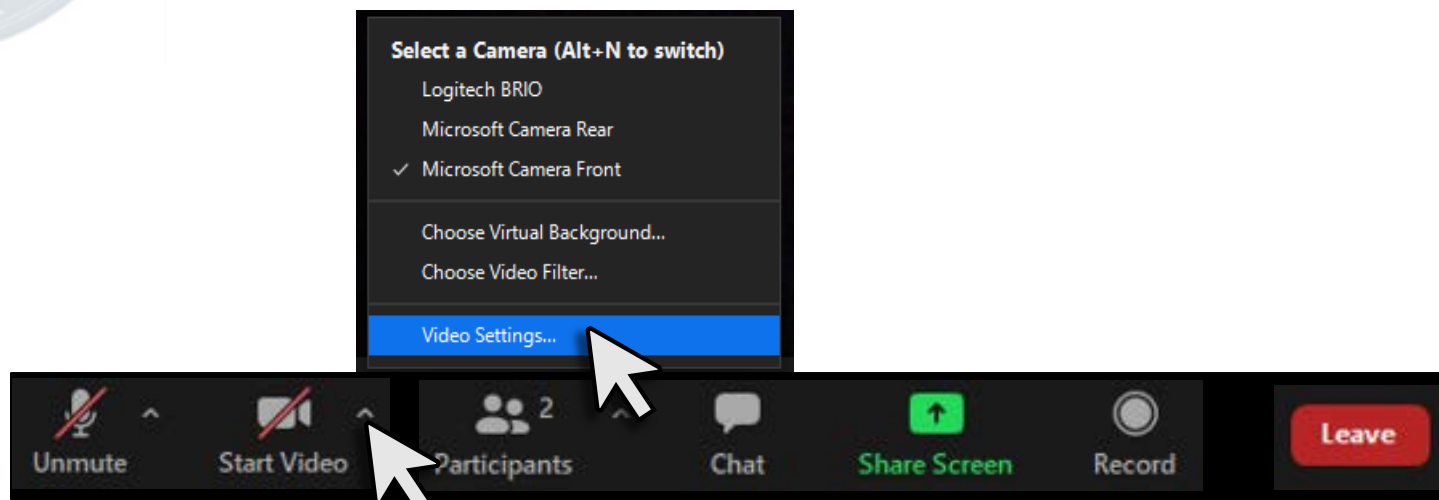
Select a Camera (Alt+N to switch)
Logitech BRIO
Microsoft Camera Rear
✓ Microsoft Camera Front

Choose Virtual Background...
Choose Video Filter...

Video Settings...

Unmute
Start Video
2
Participants
Chat
Share Screen
Record
Leave